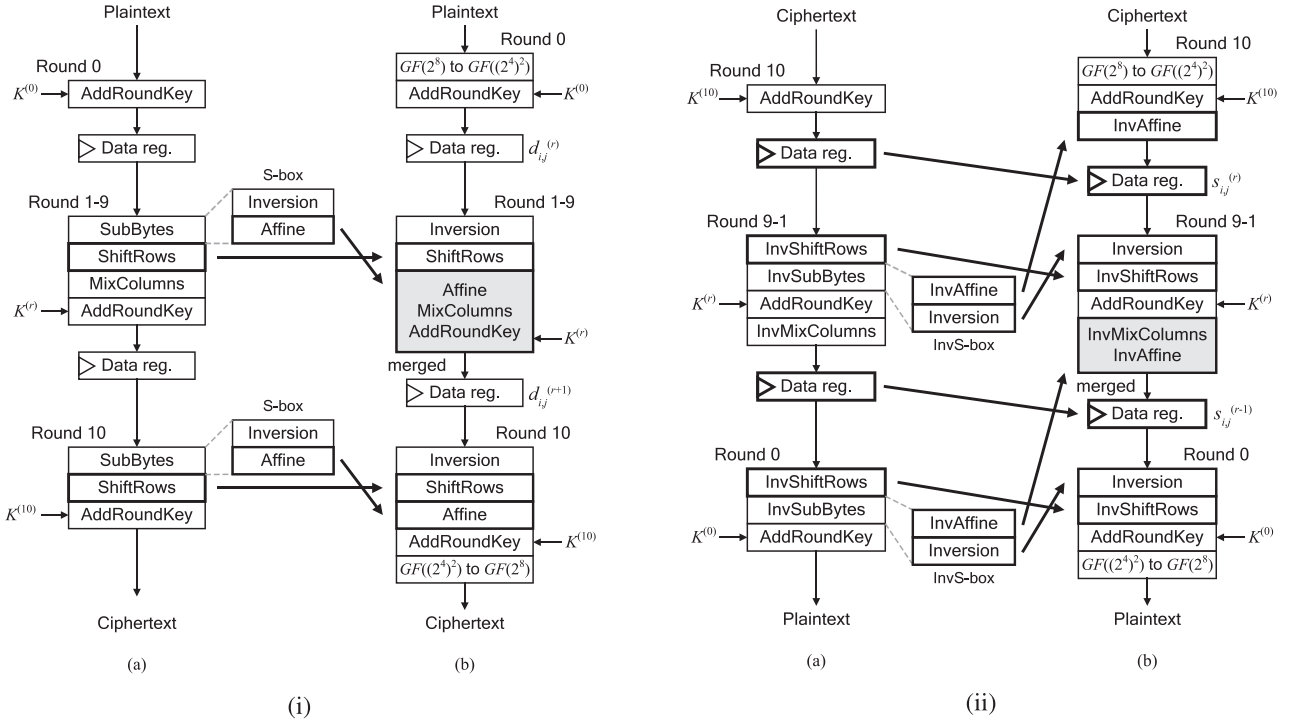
Plaintext

Round 0

$K^{(0)}$

AddRoundKey

Data reg.

Round 1-9

SubBytes

ShiftRows

MixColumns

$K^{(r)}$

AddRoundKey

Data reg.

Round 10

SubBytes

ShiftRows

$K^{(10)}$

AddRoundKey

Ciphertext

(a)

S-box

Inversion

Affine

S-box

Inversion

Affine

Plaintext

Round 0

$GF(2^8)$ to $GF((2^4)^2)$

AddRoundKey

$K^{(0)}$

Data reg.

$d_{i,j}^{(r)}$

Round 1-9

Inversion

ShiftRows

Affine
MixColumns
AddRoundKey

$K^{(r)}$

merged

Data reg.

$d_{i,j}^{(r+1)}$

Round 10

Inversion

ShiftRows

Affine

AddRoundKey

$K^{(10)}$

$GF((2^4)^2)$ to $GF(2^8)$

Ciphertext

(b)

(i)

Ciphertext

Round 10

$K^{(10)}$

AddRoundKey

Data reg.

Round 9-1

InvShiftRows

InvSubBytes

$K^{(r)}$

AddRoundKey

InvMixColumns

Data reg.

Round 0

InvShiftRows

InvSubBytes

$K^{(0)}$

AddRoundKey

Plaintext

(a)

InvAffine

Inversion

InvS-box

InvAffine

Inversion

InvS-box

Ciphertext

Round 10

$GF(2^8)$ to $GF((2^4)^2)$

AddRoundKey

$K^{(10)}$

InvAffine

Data reg.

$s_{i,j}^{(r)}$

Round 9-1

Inversion

InvShiftRows

AddRoundKey

$K^{(r)}$

InvMixColumns
InvAffine

merged

Data reg.

$s_{i,j}^{(r-1)}$

Round 0

Inversion

InvShiftRows

AddRoundKey

$K^{(0)}$

$GF((2^4)^2)$ to $GF(2^8)$

Plaintext

(b)

(ii)